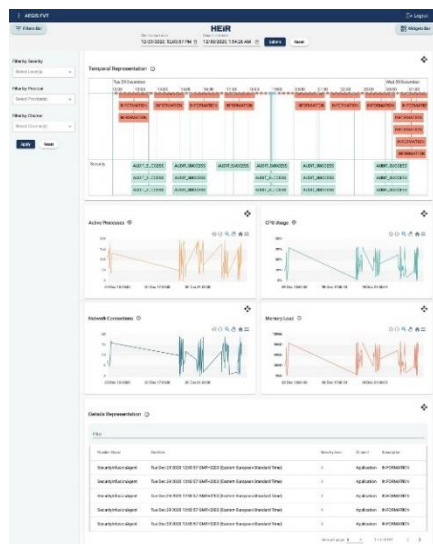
AEGIS FVT

Logout

Filters Bar

HEIR

12/01/2023 12:00:01 PM

12/06/2023 1:54:26 AM

Apply

Reset

Widgets Bar

Filter by Severity

Select Severity

Filter by Provider

Select Provider(s)

Filter by Channel

Select Channel(s)

Apply

Reset

Temporal Representation

Tue 05 December

Wed 06 December

INFORMATION

INFORMATION

INFORMATION

INFORMATION

INFORMATION

INFORMATION

INFORMATION

INFORMATION

INFORMATION

INFORMATION

INFORMATION

INFORMATION

INFORMATION

Security

AUDIT_SUCCESS

AUDIT_SUCCESS

AUDIT_SUCCESS

AUDIT_SUCCESS

AUDIT_SUCCESS

AUDIT_SUCCESS

AUDIT_SUCCESS

AUDIT_SUCCESS

AUDIT_SUCCESS

AUDIT_SUCCESS

AUDIT_SUCCESS

AUDIT_SUCCESS

Active Processes

CPU Usage

Network Connections

Memory Load

Details Representation

Filter

| Provider Name | Datetime | Severity Level | Channel | Description |
|---|---|---|---|---|
| SecurityHostAgent | Tue Dec 05 2023 12:00:57 GMT+0200 (Eastern European Standard Time) | 4 | Application | INFORMATION |
| SecurityHostAgent | Tue Dec 05 2023 12:00:57 GMT+0200 (Eastern European Standard Time) | 4 | Application | INFORMATION |
| SecurityHostAgent | Tue Dec 05 2023 12:00:57 GMT+0200 (Eastern European Standard Time) | 4 | Application | INFORMATION |
| SecurityHostAgent | Tue Dec 05 2023 12:00:57 GMT+0200 (Eastern European Standard Time) | 4 | Application | INFORMATION |
| SecurityHostAgent | Tue Dec 05 2023 12:00:57 GMT+0200 (Eastern European Standard Time) | 4 | Application | INFORMATION |

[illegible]